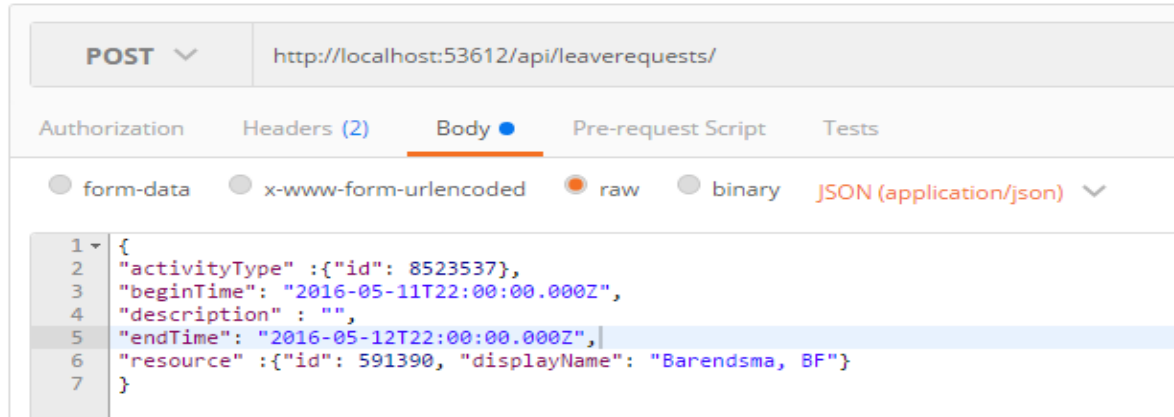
POST

http://localhost:53612/api/leaverequests/

Authorization Headers (2) Body ● Pre-request Script Tests

form-data x-www-form-urlencoded raw binary JSON (application/json)

1 {
2 "activityType" :{"id": 8523537},
3 "beginTime": "2016-05-11T22:00:00.000Z",
4 "description" : "",
5 "endTime": "2016-05-12T22:00:00.000Z",
6 "resource" :{"id": 591390, "displayName": "Barendsma, BF"}
7 }